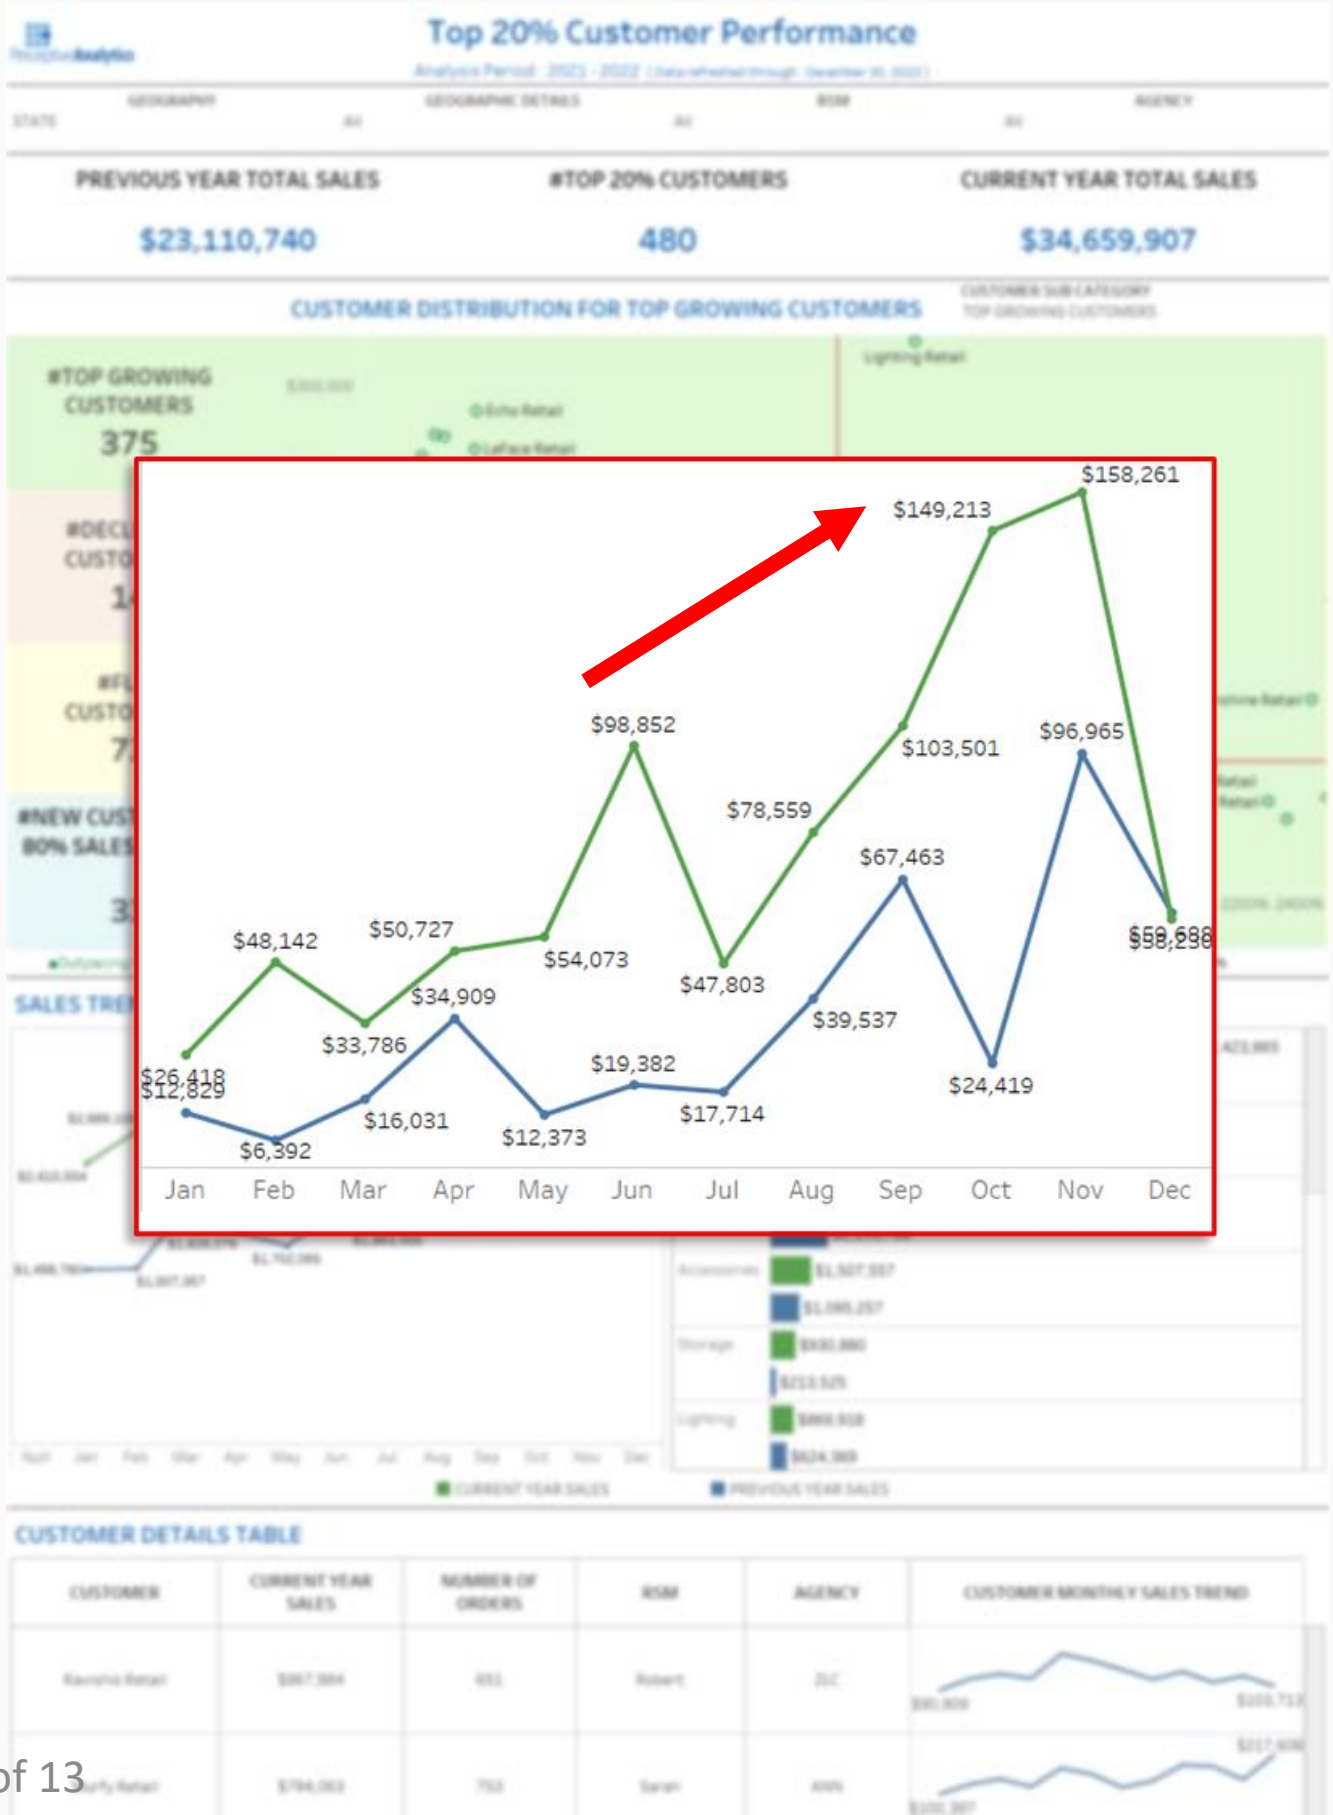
Top 20% Customer Performance

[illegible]

PREVIOUS YEAR TOTAL SALES
$23,110,740

#TOP 20% CUSTOMERS
480

CURRENT YEAR TOTAL SALES
$34,659,907

CUSTOMER DISTRIBUTION FOR TOP GROWING CUSTOMERS

#TOP GROWING CUSTOMERS
375

$158,261
$149,213
$98,852
$103,501
$96,965
$78,559
$67,463
$59,688
$58,238
$48,142
$50,727
$54,073
$47,803
$34,909
$33,786
$39,537
$26,418
$12,829
$19,382
$17,714
$24,419
$16,031
$12,373
$6,392

Jan Feb Mar Apr May Jun Jul Aug Sep Oct Nov Dec

SALES TRE

CUSTOMER DETAILS TABLE

of 13